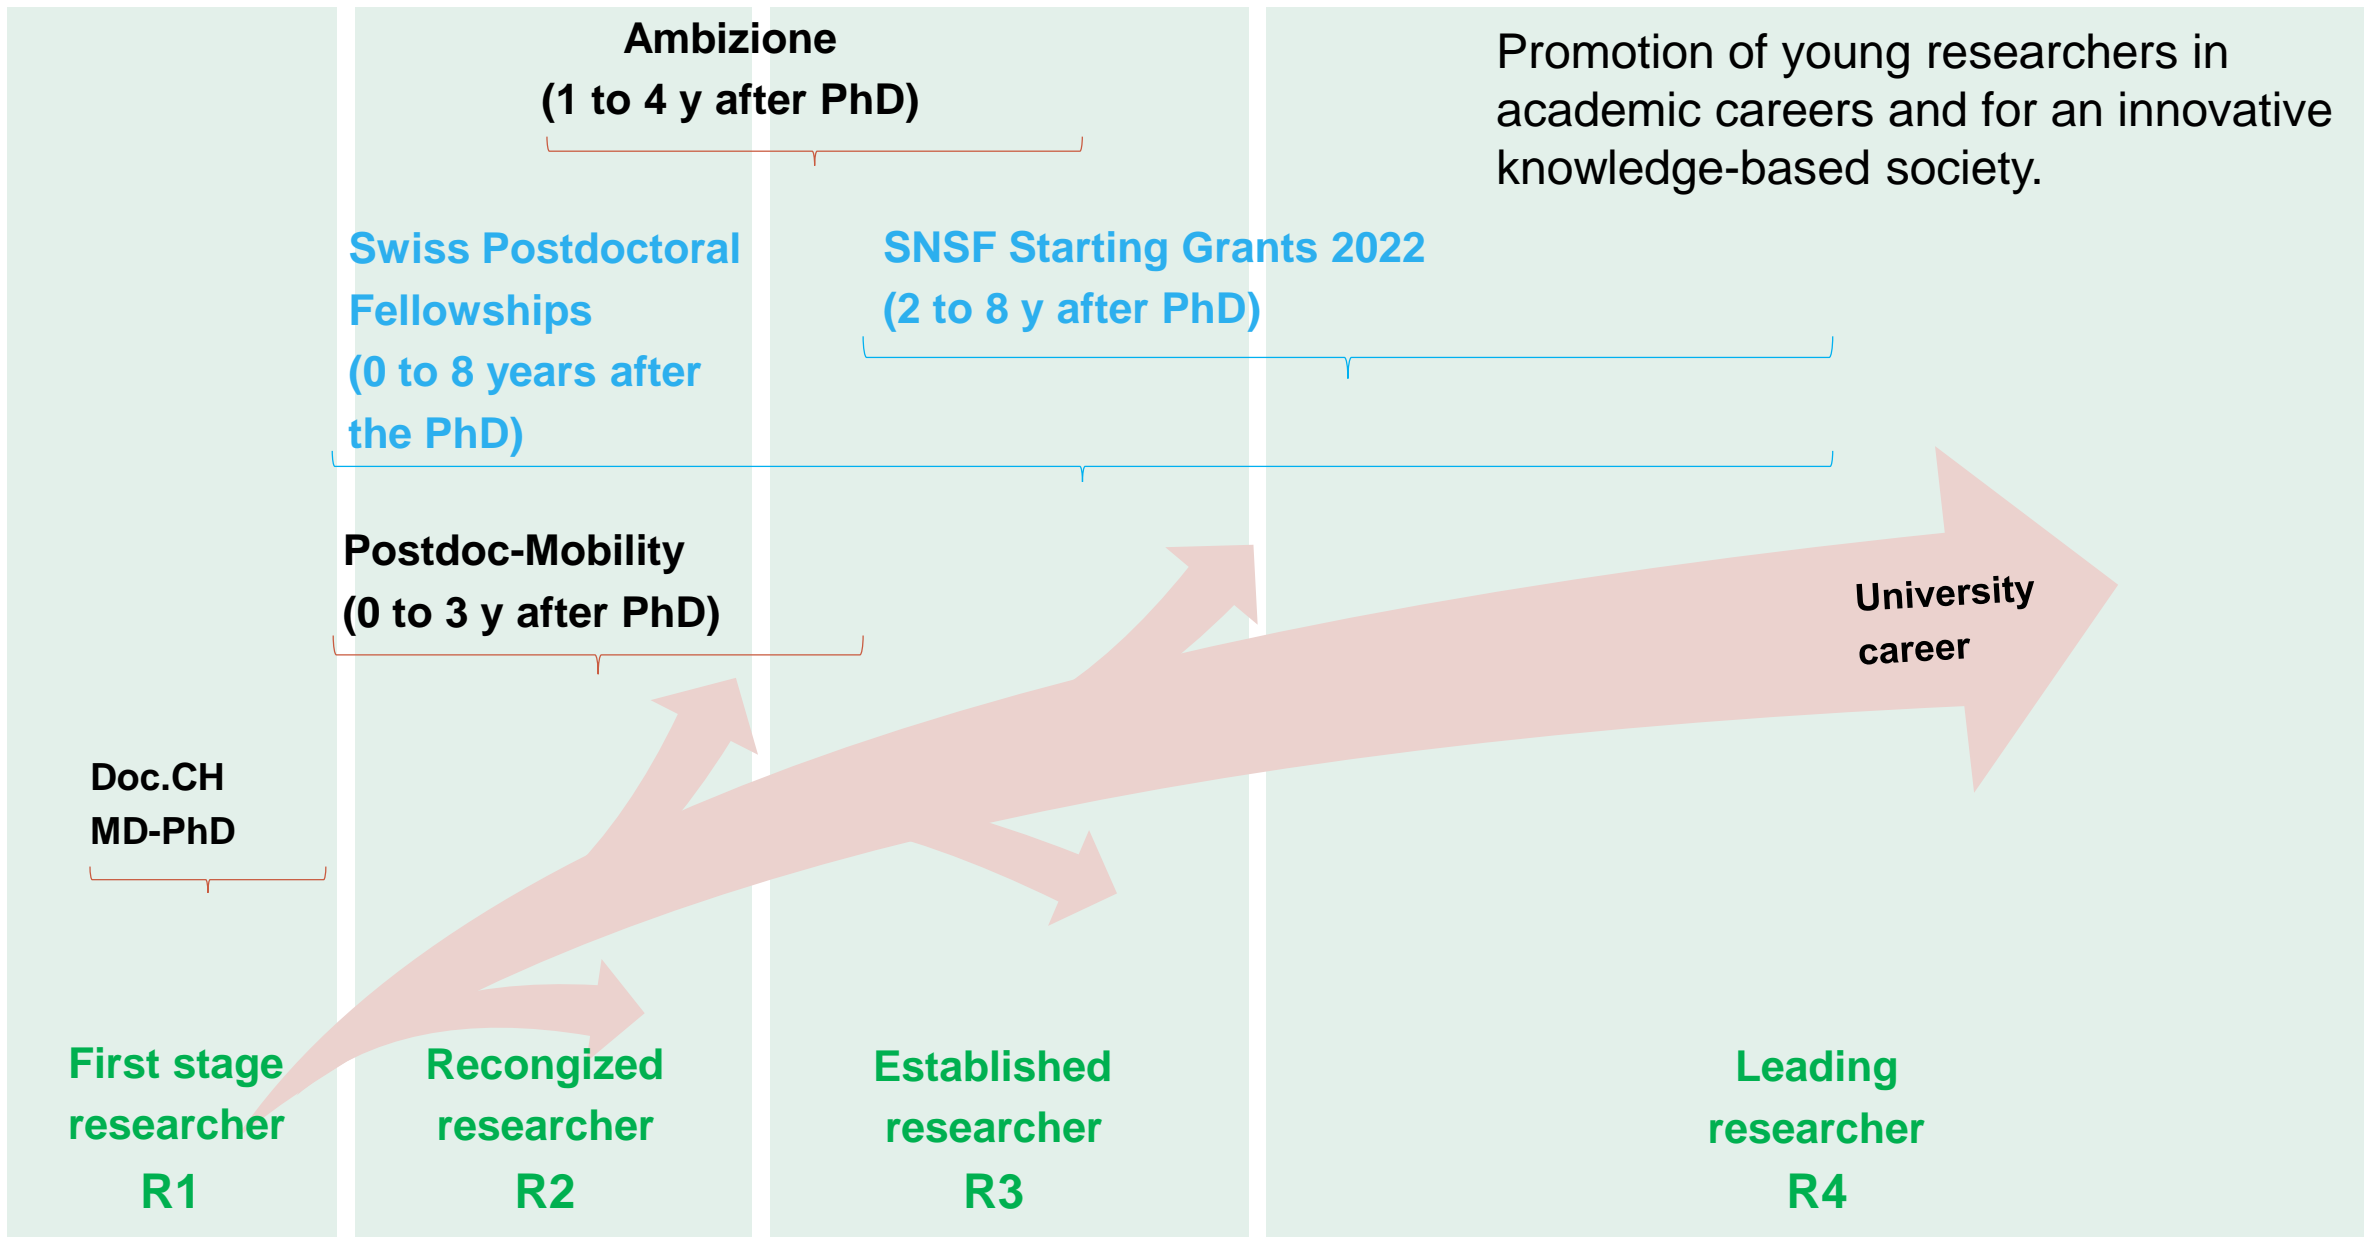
Ambizione
(1 to 4 y after PhD)

Promotion of young researchers in academic careers and for an innovative knowledge-based society.

Swiss Postdoctoral Fellowships
(0 to 8 years after the PhD)

SNSF Starting Grants 2022
(2 to 8 y after PhD)

Postdoc-Mobility
(0 to 3 y after PhD)

University career

Doc.CH
MD-PhD

First stage researcher
R1

Recongized researcher
R2

Established researcher
R3

Leading researcher
R4